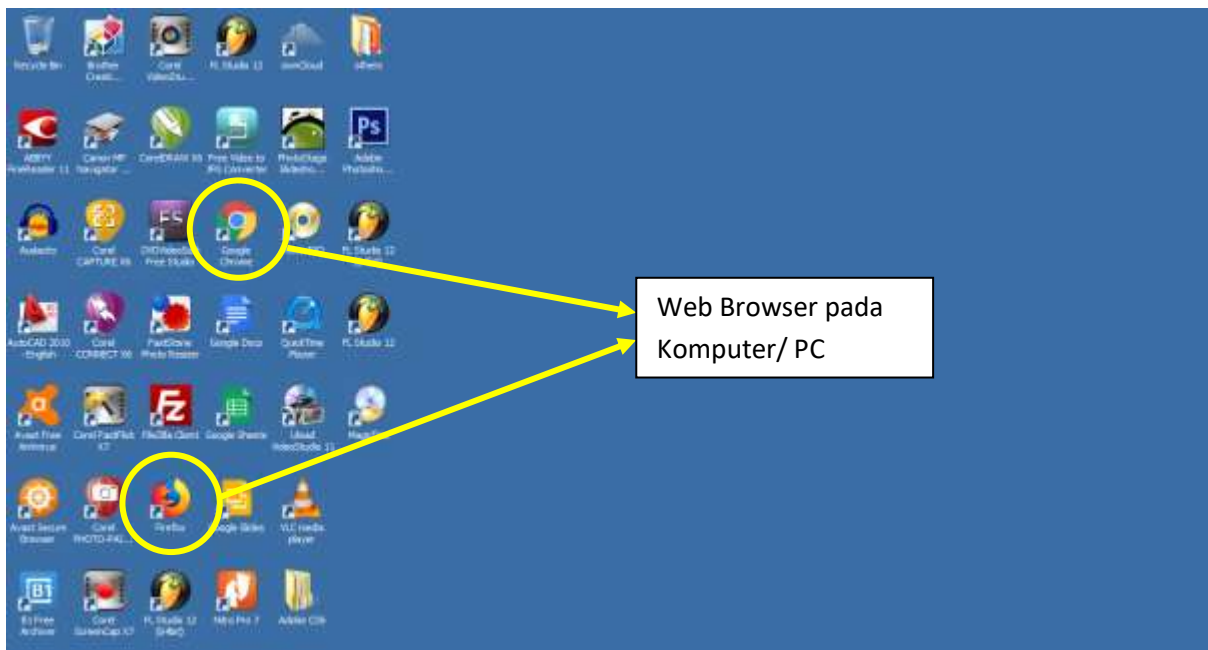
Recycle Bin
Brother Creati...
Corel VideoStu...
FL Studio 12
ownCloud
others

ABBYY FineReader 11
Canon MF Navigator ...
CorelDRAW X6
Free Video to JPG Converter
PhotoStage Slidesho...
Adobe Photosho...

Audacity
Corel CAPTURE X6
DVDVideoSoft Free Studio
Google Chrome
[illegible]
FL Studio 12

AutoCAD 2010 - English
Corel CONNECT X6
FastStone Photo Resizer
Google Docs
QuickTime Player
FL Studio 12

Avast Free Antivirus
Corel PaintShop X7
FileZilla Client
Google Sheets
Ulead VideoStudio 11
MagicISO

Avast Secure Browser
Corel PHOTO-PAI...
Firefox
Google Slides
VLC media player

B1 Free Archiver
Corel ScreenCap X7
FL Studio 12 (64bit)
Nitro Pro 7
Adobe CS6

Web Browser pada Komputer/ PC